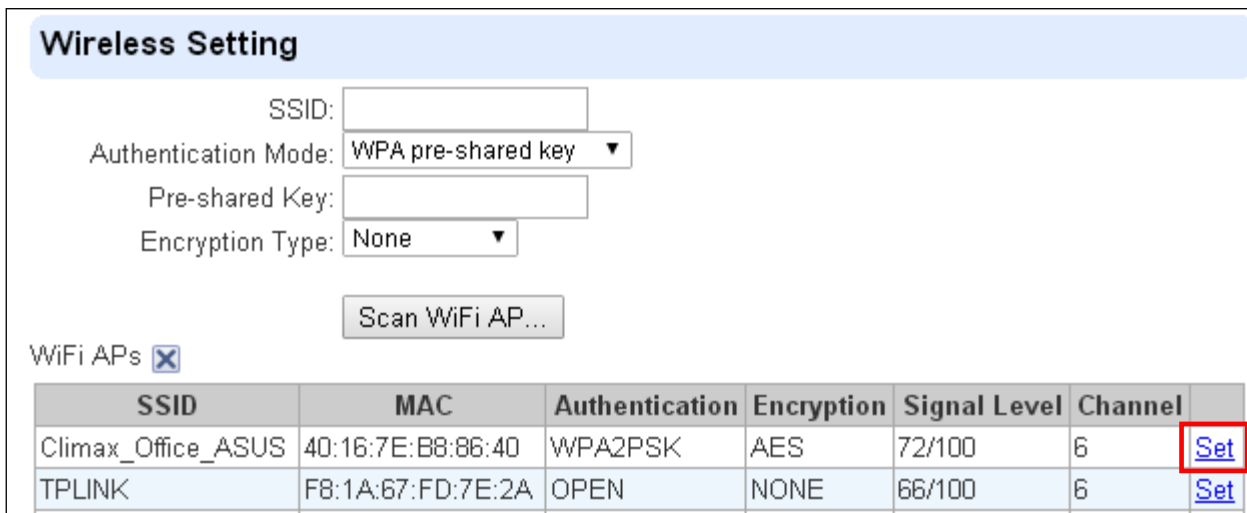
Wireless Setting

SSID:

Authentication Mode: WPA pre-shared key

Pre-shared Key:

Encryption Type: None

Scan WiFi AP...

WiFi APs

| SSID | MAC | Authentication | Encryption | Signal Level | Channel | |
|---|---|---|---|---|---|---|
| Climax_Office_ASUS | 40:16:7E:B8:86:40 | WPA2PSK | AES | 72/100 | 6 | Set |
| TPLINK | F8:1A:67:FD:7E:2A | OPEN | NONE | 66/100 | 6 | Set |